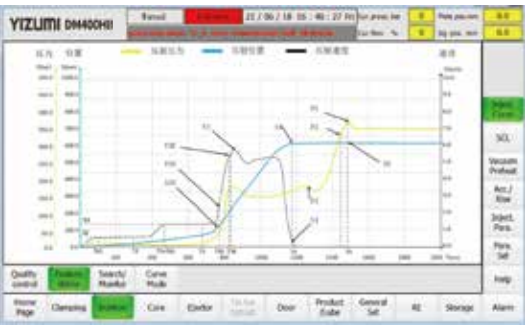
YIZUMI DM400HII

Manual

21 / 06 / 18 05 : 46 : 27 Fri

Cur. press. bar

0

Plate pos.mm

0.0

Cur. flow %

0

Inj. pos. mm

0.0

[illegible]

压力

压射压力

压射位置

压射速度

速度

Inject. Curve

SCL

Vacuum Preheat

Acc. / Slow

Inject. Para.

Para. Set

Help

Quality control

Products display

Search/ Monitor

Curve Mode

Home Page

Clamping

Injection

Core

Ejector

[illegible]

Door

Product /Cube

General Set

AI

Storage

Alarm